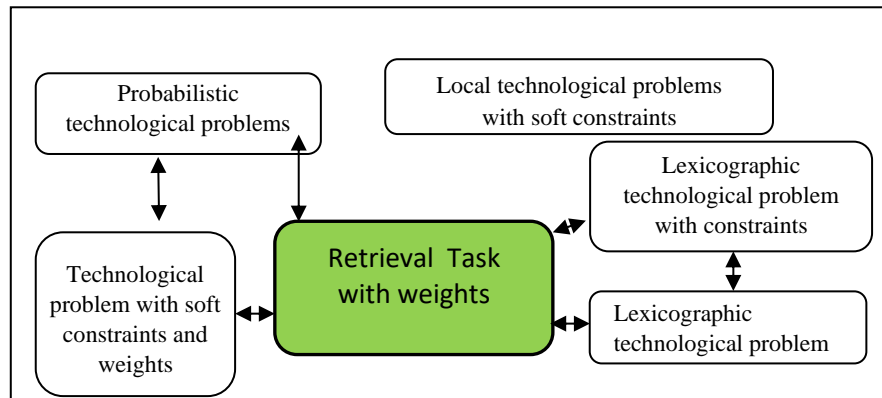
Probabilistic technological problems

Local technological problems with soft constraints

Lexicographic technological problem with constraints

Technological problem with soft constraints and weights

Retrieval Task with weights

Lexicographic technological problem